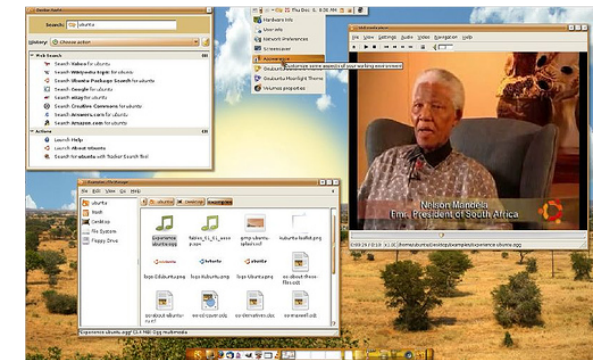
Search: ubuntu

History: Choose action

Web Search
Search Yahoo for ubuntu
Search Wikipedia topic for ubuntu
Search Ubuntu Package Search for ubuntu
Search Google for ubuntu
Search eBay for ubuntu
Search Creative Commons for ubuntu
Search Answers.com for ubuntu
Search Amazon.com for ubuntu

Actions
Search Help
Search About ubuntu
Search for ubuntu with Tasker Search find

Hardware Info
User Info
Network Preferences
Screensaver
Appearance
Deskbar
Deskbar Moonlight Theme
Volumes properties

Customize some aspects of your working environment

Thu Dec 8, 9:06 PM

File View Settings Audio Video Navigation Help

Nelson Mandela
Ex-President of South Africa

File Edit View Go Help

ubuntu
Root
Desktop
File System
Floppy Drive

experience-ubuntu.ogg
fables_01_01_aesop.ogg
gimp-ubuntu-splash.xcf
kubuntu-leaflet.png
logo-Edubuntu.png
logo-Kubuntu.png
logo-Ubuntu.png
oo-about-these-files.odt
oo-about-ubuntu-en.odt
oo-cd-cover.odg
oo-derivatives.doc
oo-maxwell.odt

"experience-ubuntu.ogg" (2.4 MB) Ogg multimedia